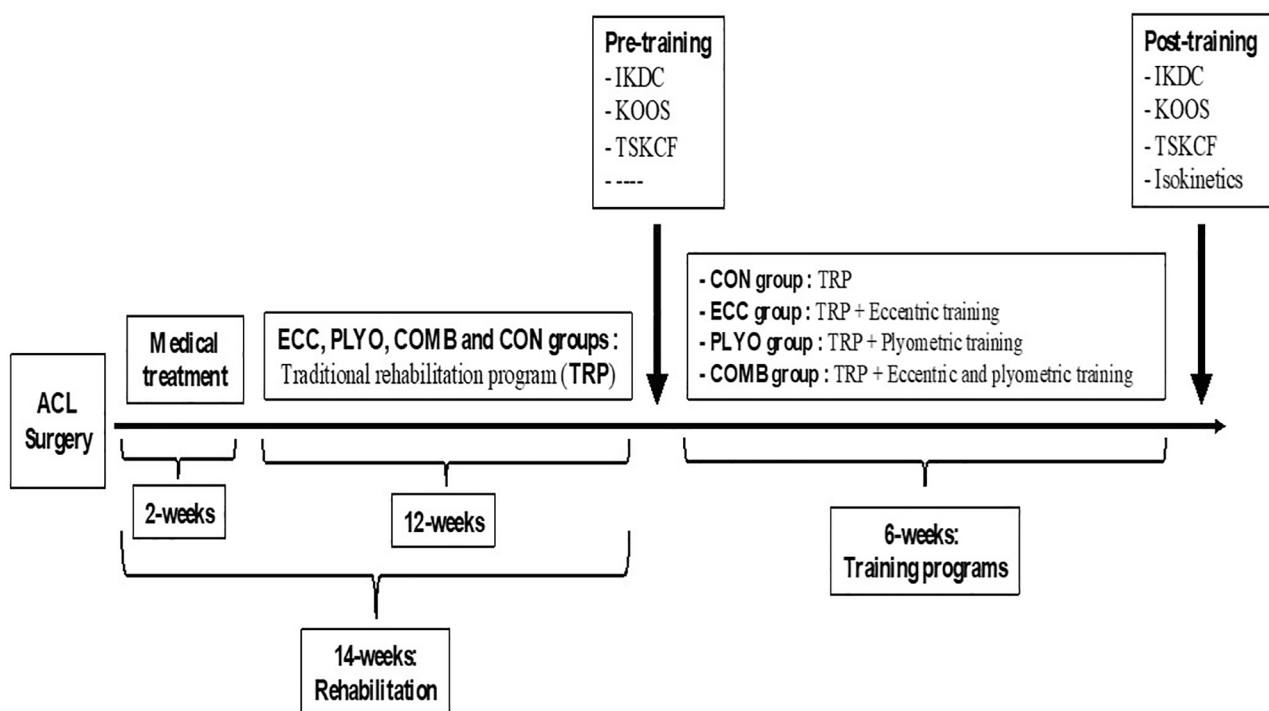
Pre-training
- IKDC
- KOOS
- TSKCF
- ----

Post-training
- IKDC
- KOOS
- TSKCF
- Isokinetics

- CON group : TRP
- ECC group : TRP + Eccentric training
- PLYO group : TRP + Plyometric training
- COMB group : TRP + Eccentric and plyometric training

ACL Surgery

Medical treatment

ECC, PLYO, COMB and CON groups : Traditional rehabilitation program (TRP)

2-weeks

12-weeks

6-weeks: Training programs

14-weeks: Rehabilitation